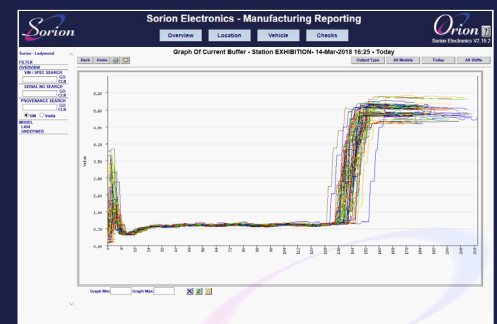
Sorion

Sorion Electronics - Manufacturing Reporting

Overview Location Vehicle Checks

Orion
Sorion Electronics V2.15.2

Sorion - Ladywood

FILTER
OVERVIEW
VIN / SPEC SEARCH
GO
CLR
SERIAL NO SEARCH
GO
CLR
PROVENANCE SEARCH
GO
CLR
VIN Visda
MODEL
CAN8
UNDEFINED

Back Home

Graph Of Current Buffer - Station EXHIBITION- 14-Mar-2018 16:25 - Today

Output Type All Models Today All Shifts

6.0
5.0
4.0
3.0
2.0
1.0
0.0

Value

Graph Min Graph Max